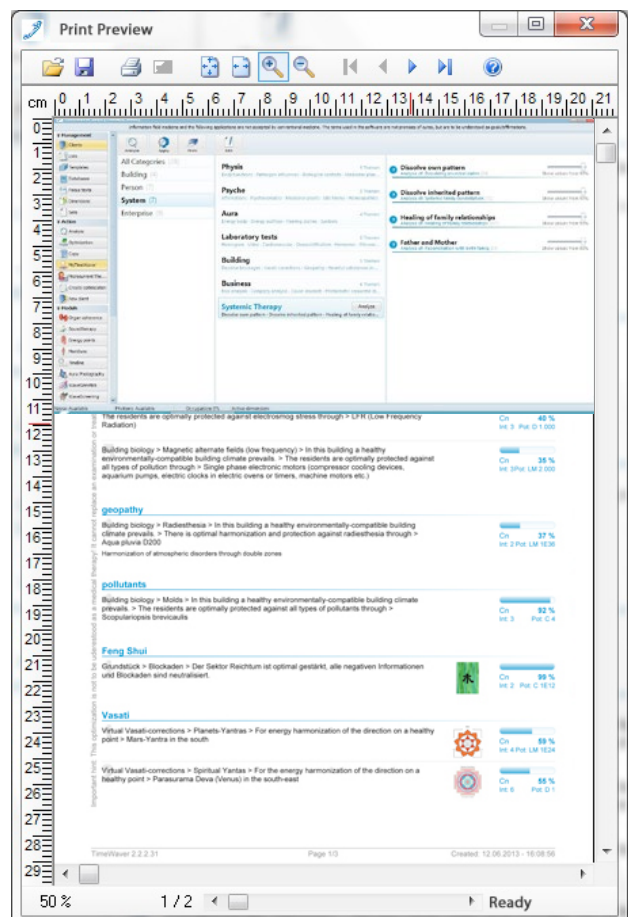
Print Preview

cm 1 2 3 4 5 6 7 8 9 10 11 12 13 14 15 16 17 18 19 20 21

All Categories
Building
Person
System
Enterprise

Physis
Psyche
Aura
Laboratory tests
Building
Business
Systemic Therapy
Analyze

Dissolve own pattern
Dissolve inherited pattern
Healing of family relationships
Father and Mother

The residents are optimally protected against electrosmog stress through > LFR (Low Frequency Radiation)
Cn 40 %

Building biology > Magnetic alternate fields (low frequency) > In this building a healthy environmentally-compatible building climate prevails. > The residents are optimally protected against all types of pollution through > Single phase electronic motors (compressor cooling devices, aquarium pumps, electric clocks in electric ovens or timers, machine motors etc.)
Cn 35 %
Int: 3 Pot: LM 2 000

geopathy

Building biology > Radiesthesia > In this building a healthy environmentally-compatible building climate prevails. > There is optimal harmonization and protection against radiesthesia through > Aqua pluvia D200
Harmonization of atmospheric disorders through double zones
Cn 37 %
Int: 2 Pot: LM 1036

pollutants

Building biology > Molds > In this building a healthy environmentally-compatible building climate prevails. > The residents are optimally protected against all types of pollutants through > Scopulariopsis brevicaulis
Cn 92 %
Int: 3 Pot: C 4

Feng Shui

Grundstück > Blockaden > Der Sektor Reichtum ist optimal gestärkt, alle negativen Informationen und Blockaden sind neutralisiert.
Cn 99 %
Int: 2 Pot: C 1E12

Vasati

Virtual Vasati-corrections > Planets-Yantras > For energy harmonization of the direction on a healthy point > Mars-Yantra in the south
Cn 59 %
Int: 4 Pot: LM 1624

Virtual Vasati-corrections > Spiritual Yantas > For the energy harmonization of the direction on a healthy point > Parasurama Deva (Venus) in the south-east
Cn 55 %
Int: 6 Pot: D 1

Important hint: This optimization is not to be understood as a medical therapy! It cannot replace an examination or treatment

TimeWaver 2.2.2.31    Page 1/3    Created: 12.06.2013 - 16:08:56

50 %    1 / 2    Ready